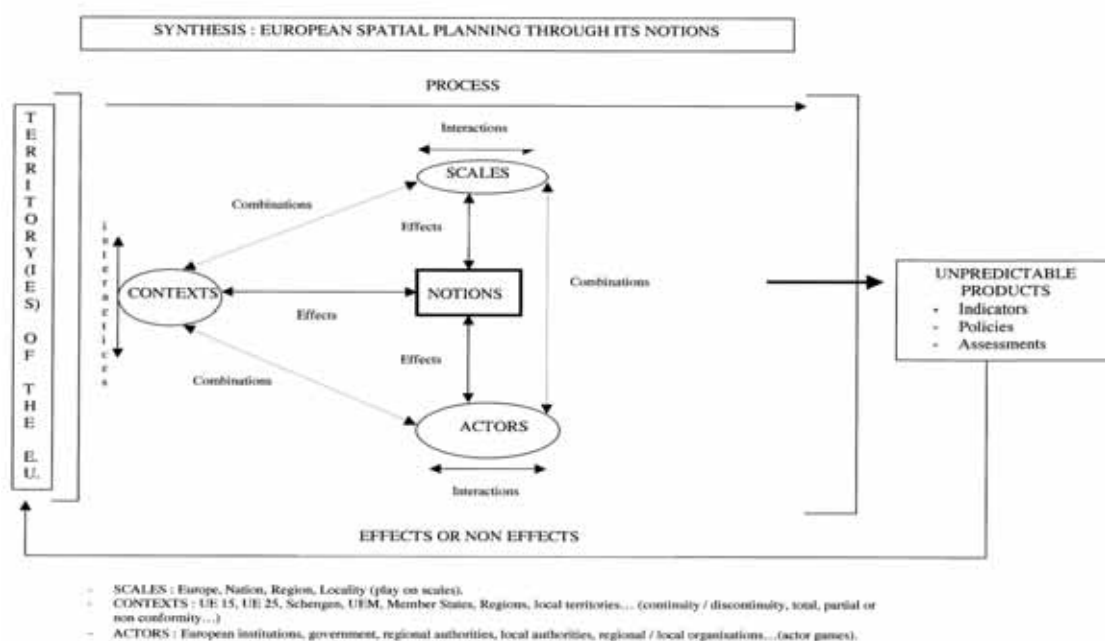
SYNTHESIS : EUROPEAN SPATIAL PLANNING THROUGH ITS NOTIONS

PROCESS

TERRITORY(IES) OF THE E.U.

Interactions

SCALES

Combinations

Effects

interactions

CONTEXTS

NOTIONS

Effects

Combinations

Effects

Combinations

ACTORS

Interactions

UNPREDICTABLE PRODUCTS
- Indicators
- Policies
- Assessments

EFFECTS OR NON EFFECTS

- SCALES : Europe, Nation, Region, Locality (play on scales).
- CONTEXTS : UE 15, UE 25, Schengen, UEM, Member States, Regions, local territories… (continuity / discontinuity, total, partial or non conformity…)
- ACTORS : European institutions, government, regional authorities, local authorities, regional / local organisations…(actor games).